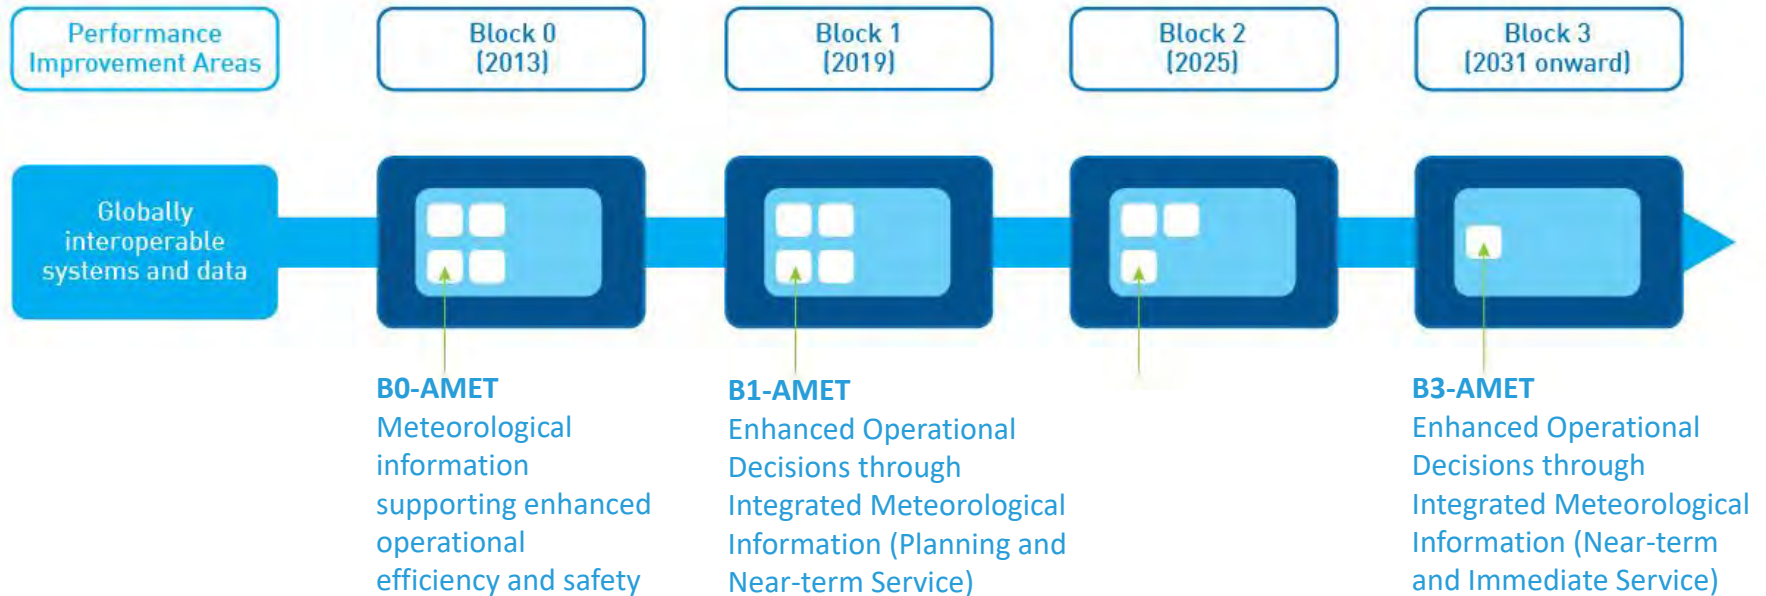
Performance Improvement Areas

Block 0 (2013)

Block 1 (2019)

Block 2 (2025)

Block 3 (2031 onward)

Globally interoperable systems and data

B0-AMET
Meteorological information supporting enhanced operational efficiency and safety

B1-AMET
Enhanced Operational Decisions through Integrated Meteorological Information (Planning and Near-term Service)

B3-AMET
Enhanced Operational Decisions through Integrated Meteorological Information (Near-term and Immediate Service)